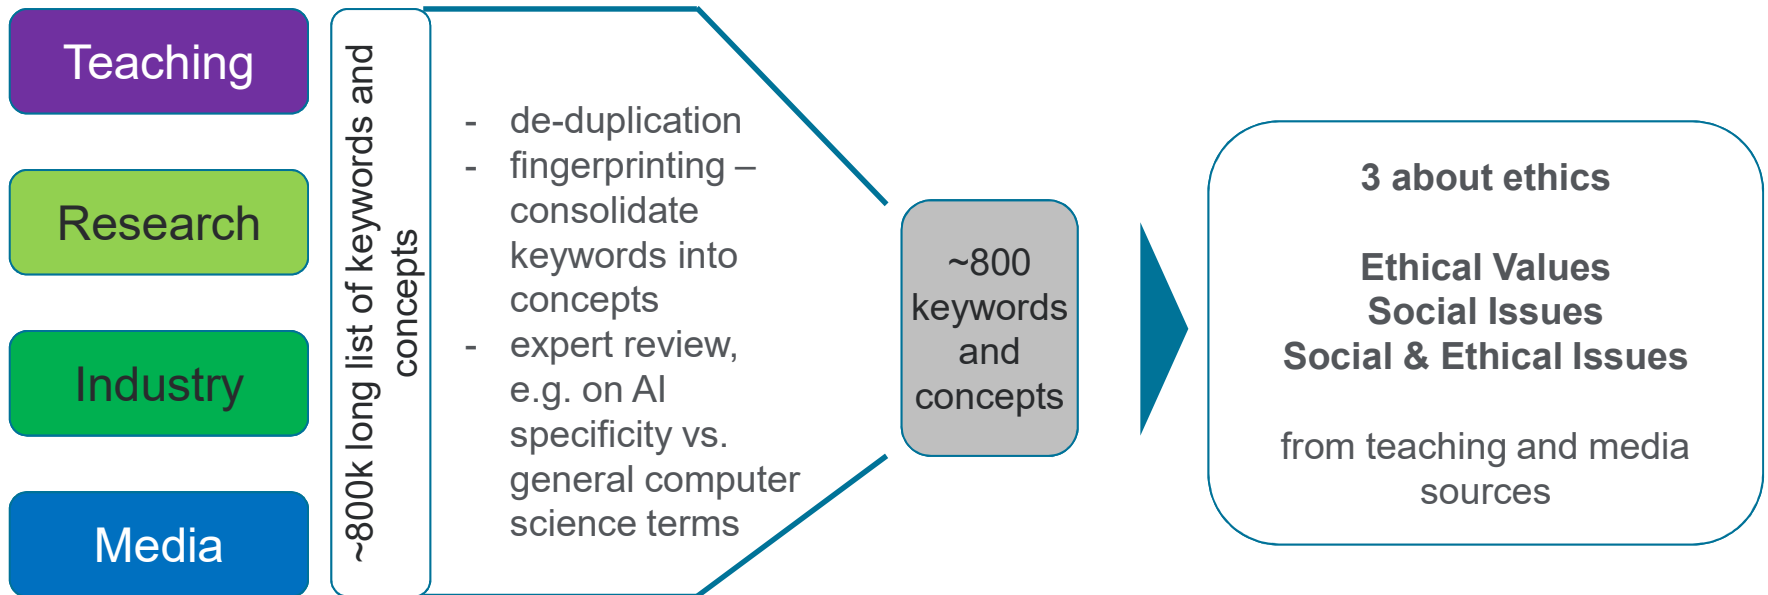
Teaching

Research

Industry

Media

~800k long list of keywords and concepts

- de-duplication
- fingerprinting – consolidate keywords into concepts
- expert review, e.g. on AI specificity vs. general computer science terms

~800 keywords and concepts

3 about ethics

Ethical Values
Social Issues
Social & Ethical Issues

from teaching and media sources